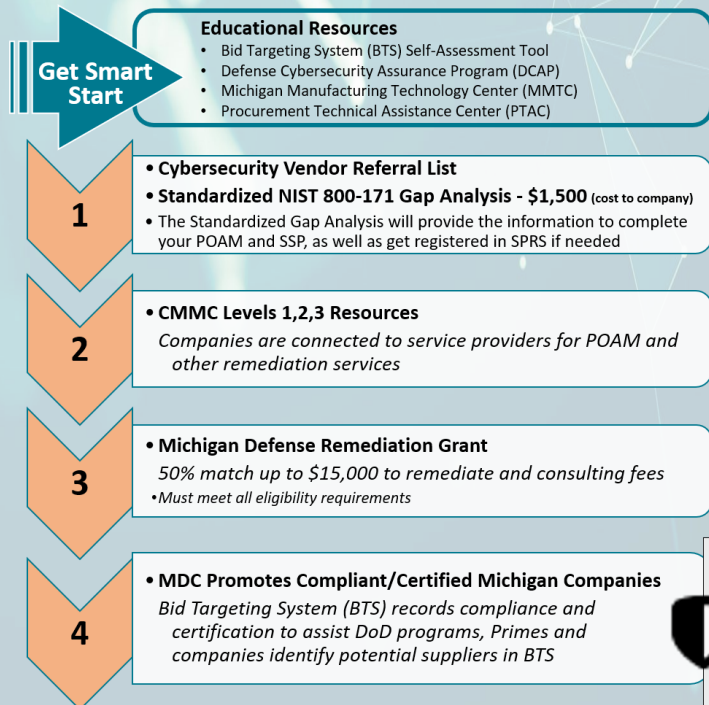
Get Smart Start

Educational Resources
- Bid Targeting System (BTS) Self-Assessment Tool
- Defense Cybersecurity Assurance Program (DCAP)
- Michigan Manufacturing Technology Center (MMTC)
- Procurement Technical Assistance Center (PTAC)

1

• Cybersecurity Vendor Referral List
• Standardized NIST 800-171 Gap Analysis - $1,500 (cost to company)
• The Standardized Gap Analysis will provide the information to complete your POAM and SSP, as well as get registered in SPRS if needed

2

• CMMC Levels 1,2,3 Resources
Companies are connected to service providers for POAM and other remediation services

3

• Michigan Defense Remediation Grant
50% match up to $15,000 to remediate and consulting fees
•Must meet all eligibility requirements

4

• MDC Promotes Compliant/Certified Michigan Companies
Bid Targeting System (BTS) records compliance and certification to assist DoD programs, Primes and companies identify potential suppliers in BTS